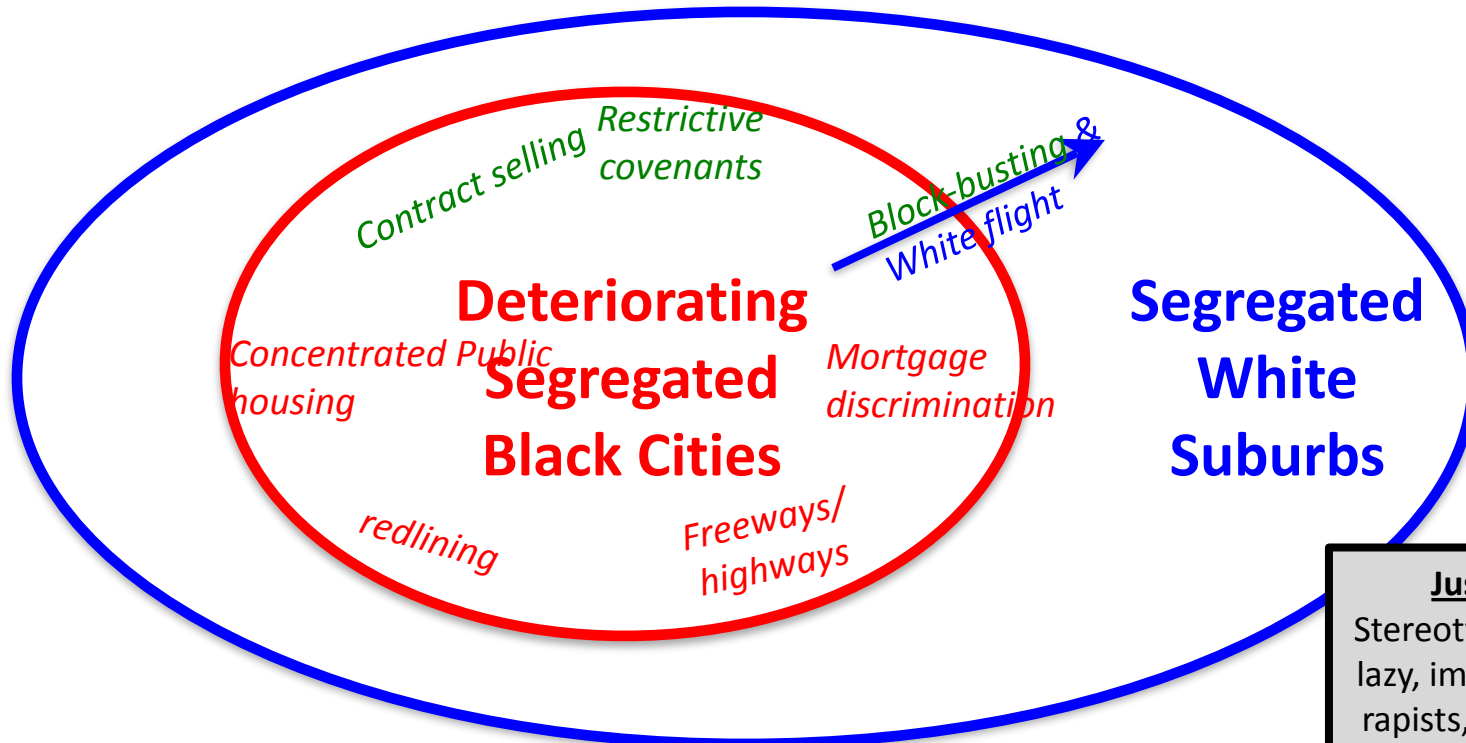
Contract selling

Restrictive covenants

Block-busting &

White flight

Deteriorating Segregated Black Cities

Concentrated Public housing

Mortgage discrimination

redlining

Freeways/ highways

Segregated White Suburbs

Jus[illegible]

Stereot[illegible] lazy, im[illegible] rapists,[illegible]